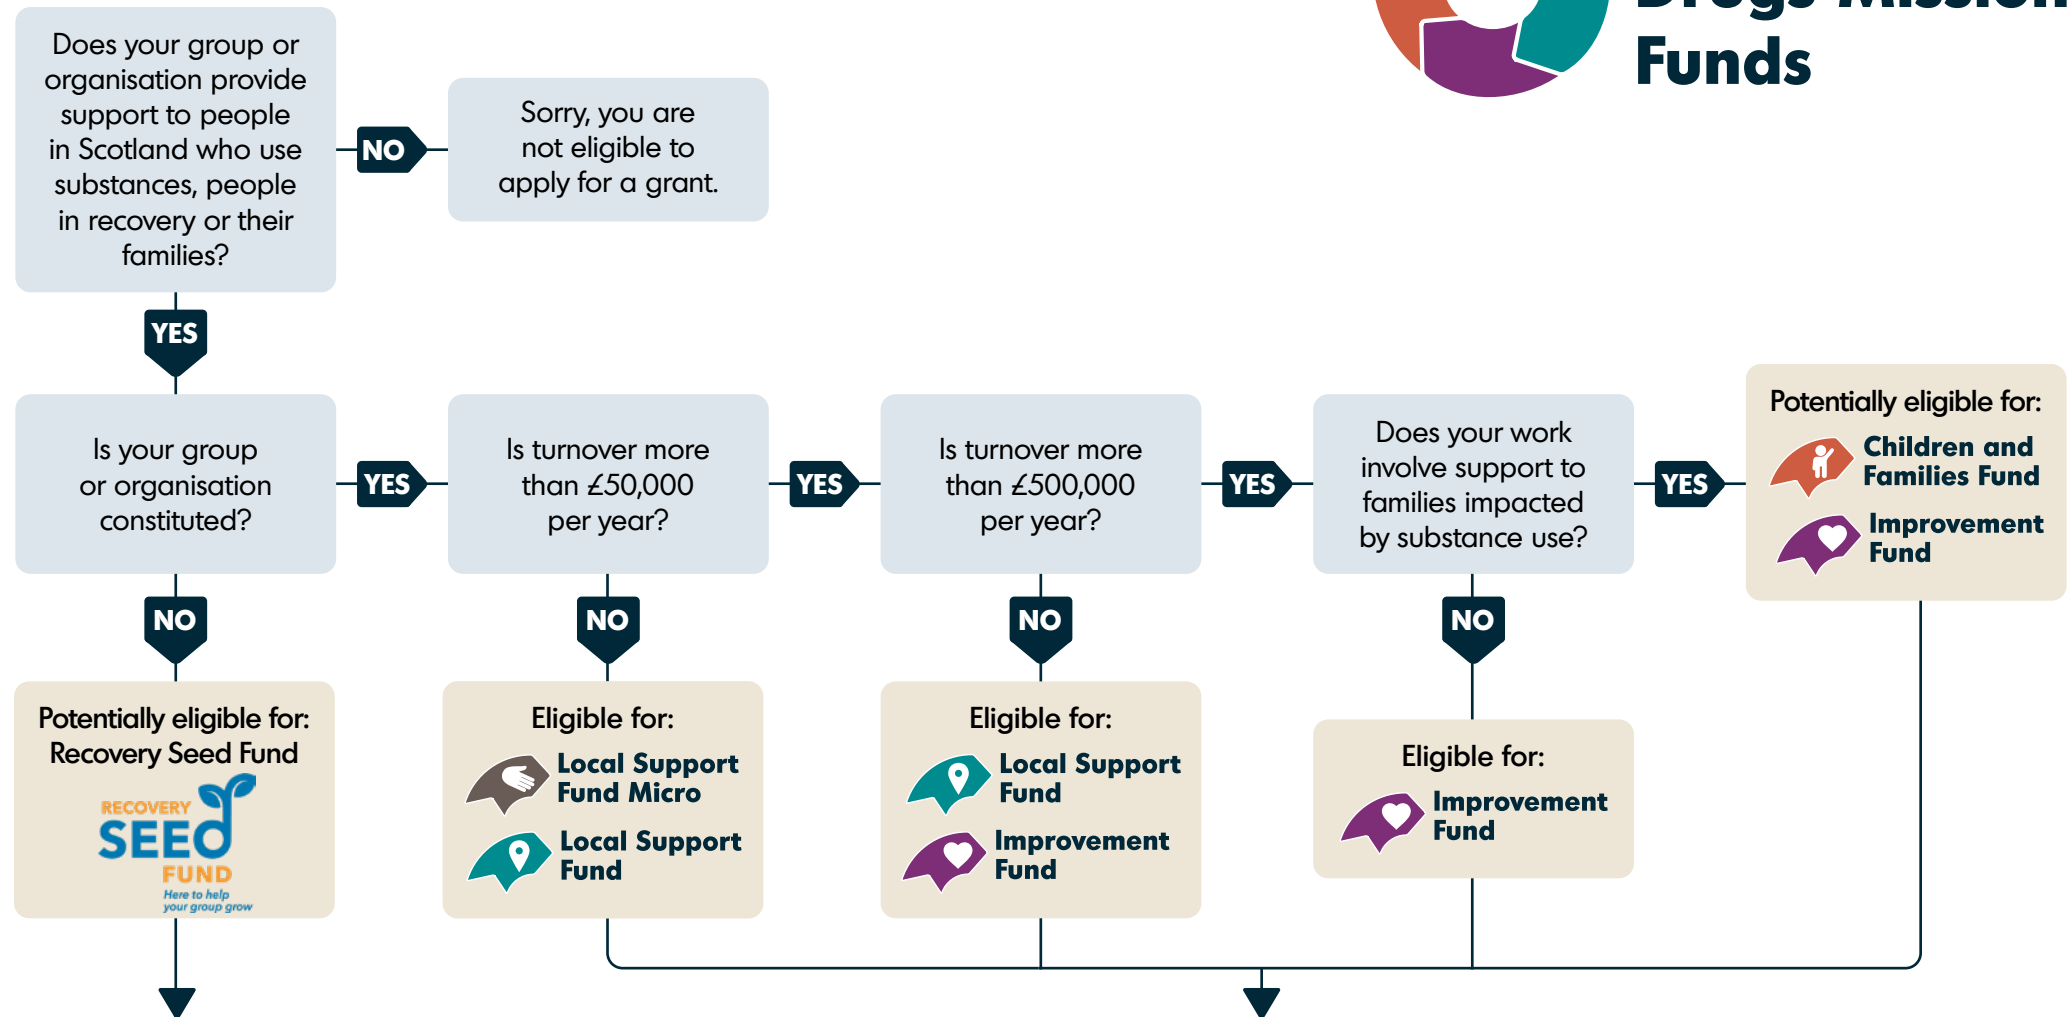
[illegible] Funds

Does your group or organisation provide support to people in Scotland who use substances, people in recovery or their families?

NO

Sorry, you are not eligible to apply for a grant.

YES

Is your group or organisation constituted?

YES

Is turnover more than £50,000 per year?

YES

Is turnover more than £500,000 per year?

YES

Does your work involve support to families impacted by substance use?

YES

Potentially eligible for:
Children and Families Fund
Improvement Fund

NO

Potentially eligible for: Recovery Seed Fund

RECOVERY SEED FUND
Here to help your group grow

NO

Eligible for:
Local Support Fund Micro
Local Support Fund

NO

Eligible for:
Local Support Fund
Improvement Fund

NO

Eligible for:
Improvement Fund